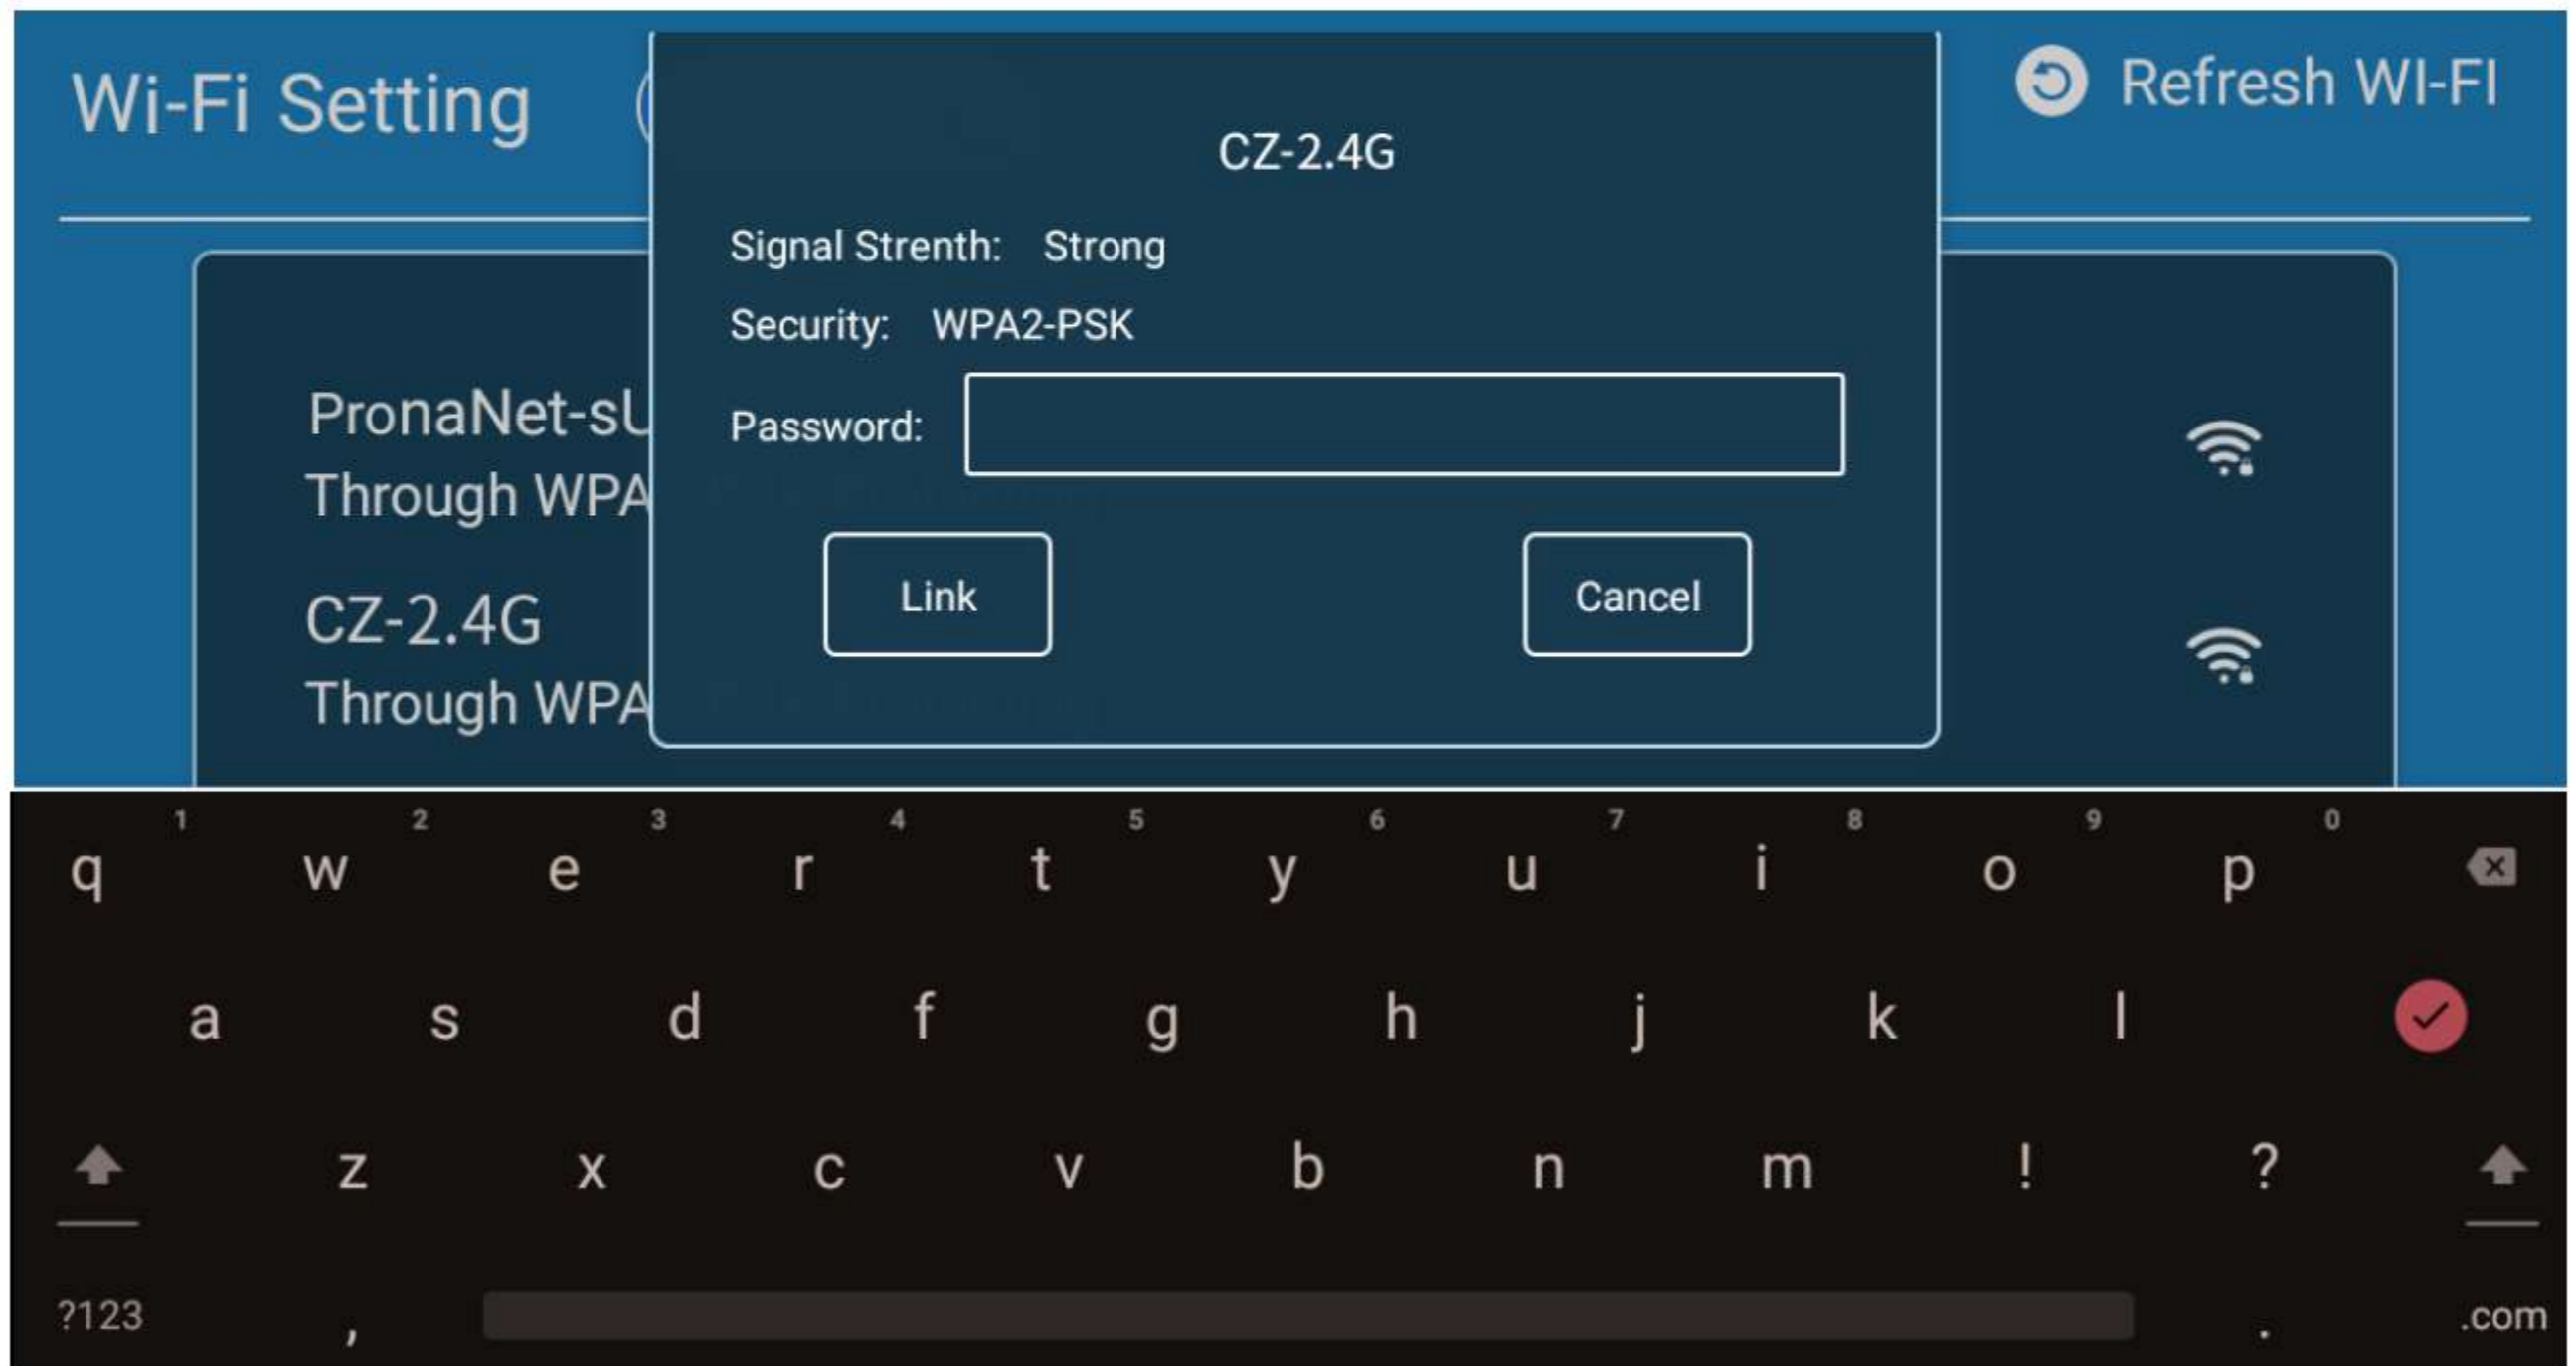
Wi-Fi Setting

Refresh WI-FI

PronaNet-sU
Through WPA

CZ-2.4G
Through WPA

CZ-2.4G

Signal Strenth: Strong

Security: WPA2-PSK

Password:

Link

Cancel

1 2 3 4 5 6 7 8 9 0

q w e r t y u i o p

a s d f g h j k l

z x c v b n m ! ?

?123 , . .com